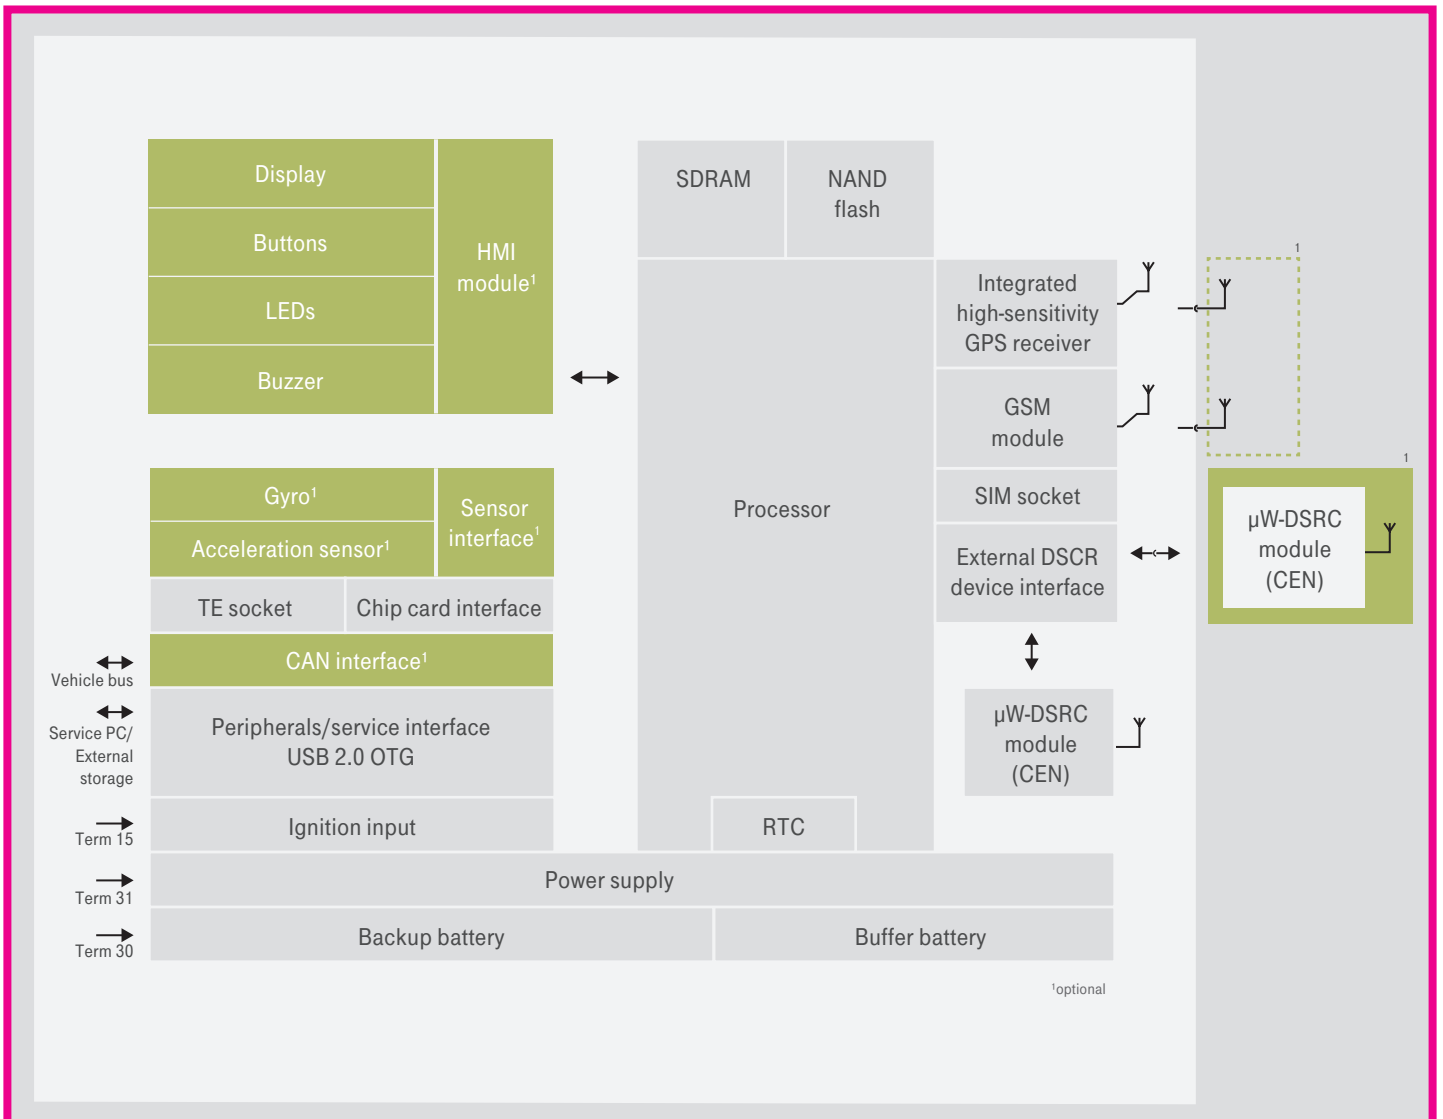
Display
Buttons
LEDs
Buzzer
HMI module$^1$

SDRAM
NAND flash

Integrated high-sensitivity GPS receiver
1
GSM module
SIM socket
1
External DSCR device interface
µW-DSRC module (CEN)

Processor

Gyro$^1$
Acceleration sensor$^1$
Sensor interface$^1$
TE socket
Chip card interface
Vehicle bus
CAN interface$^1$
Service PC/ External storage
Peripherals/service interface USB 2.0 OTG
µW-DSRC module (CEN)
Term 15
Ignition input
RTC
Term 31
Power supply
Term 30
Backup battery
Buffer battery

$^1$optional